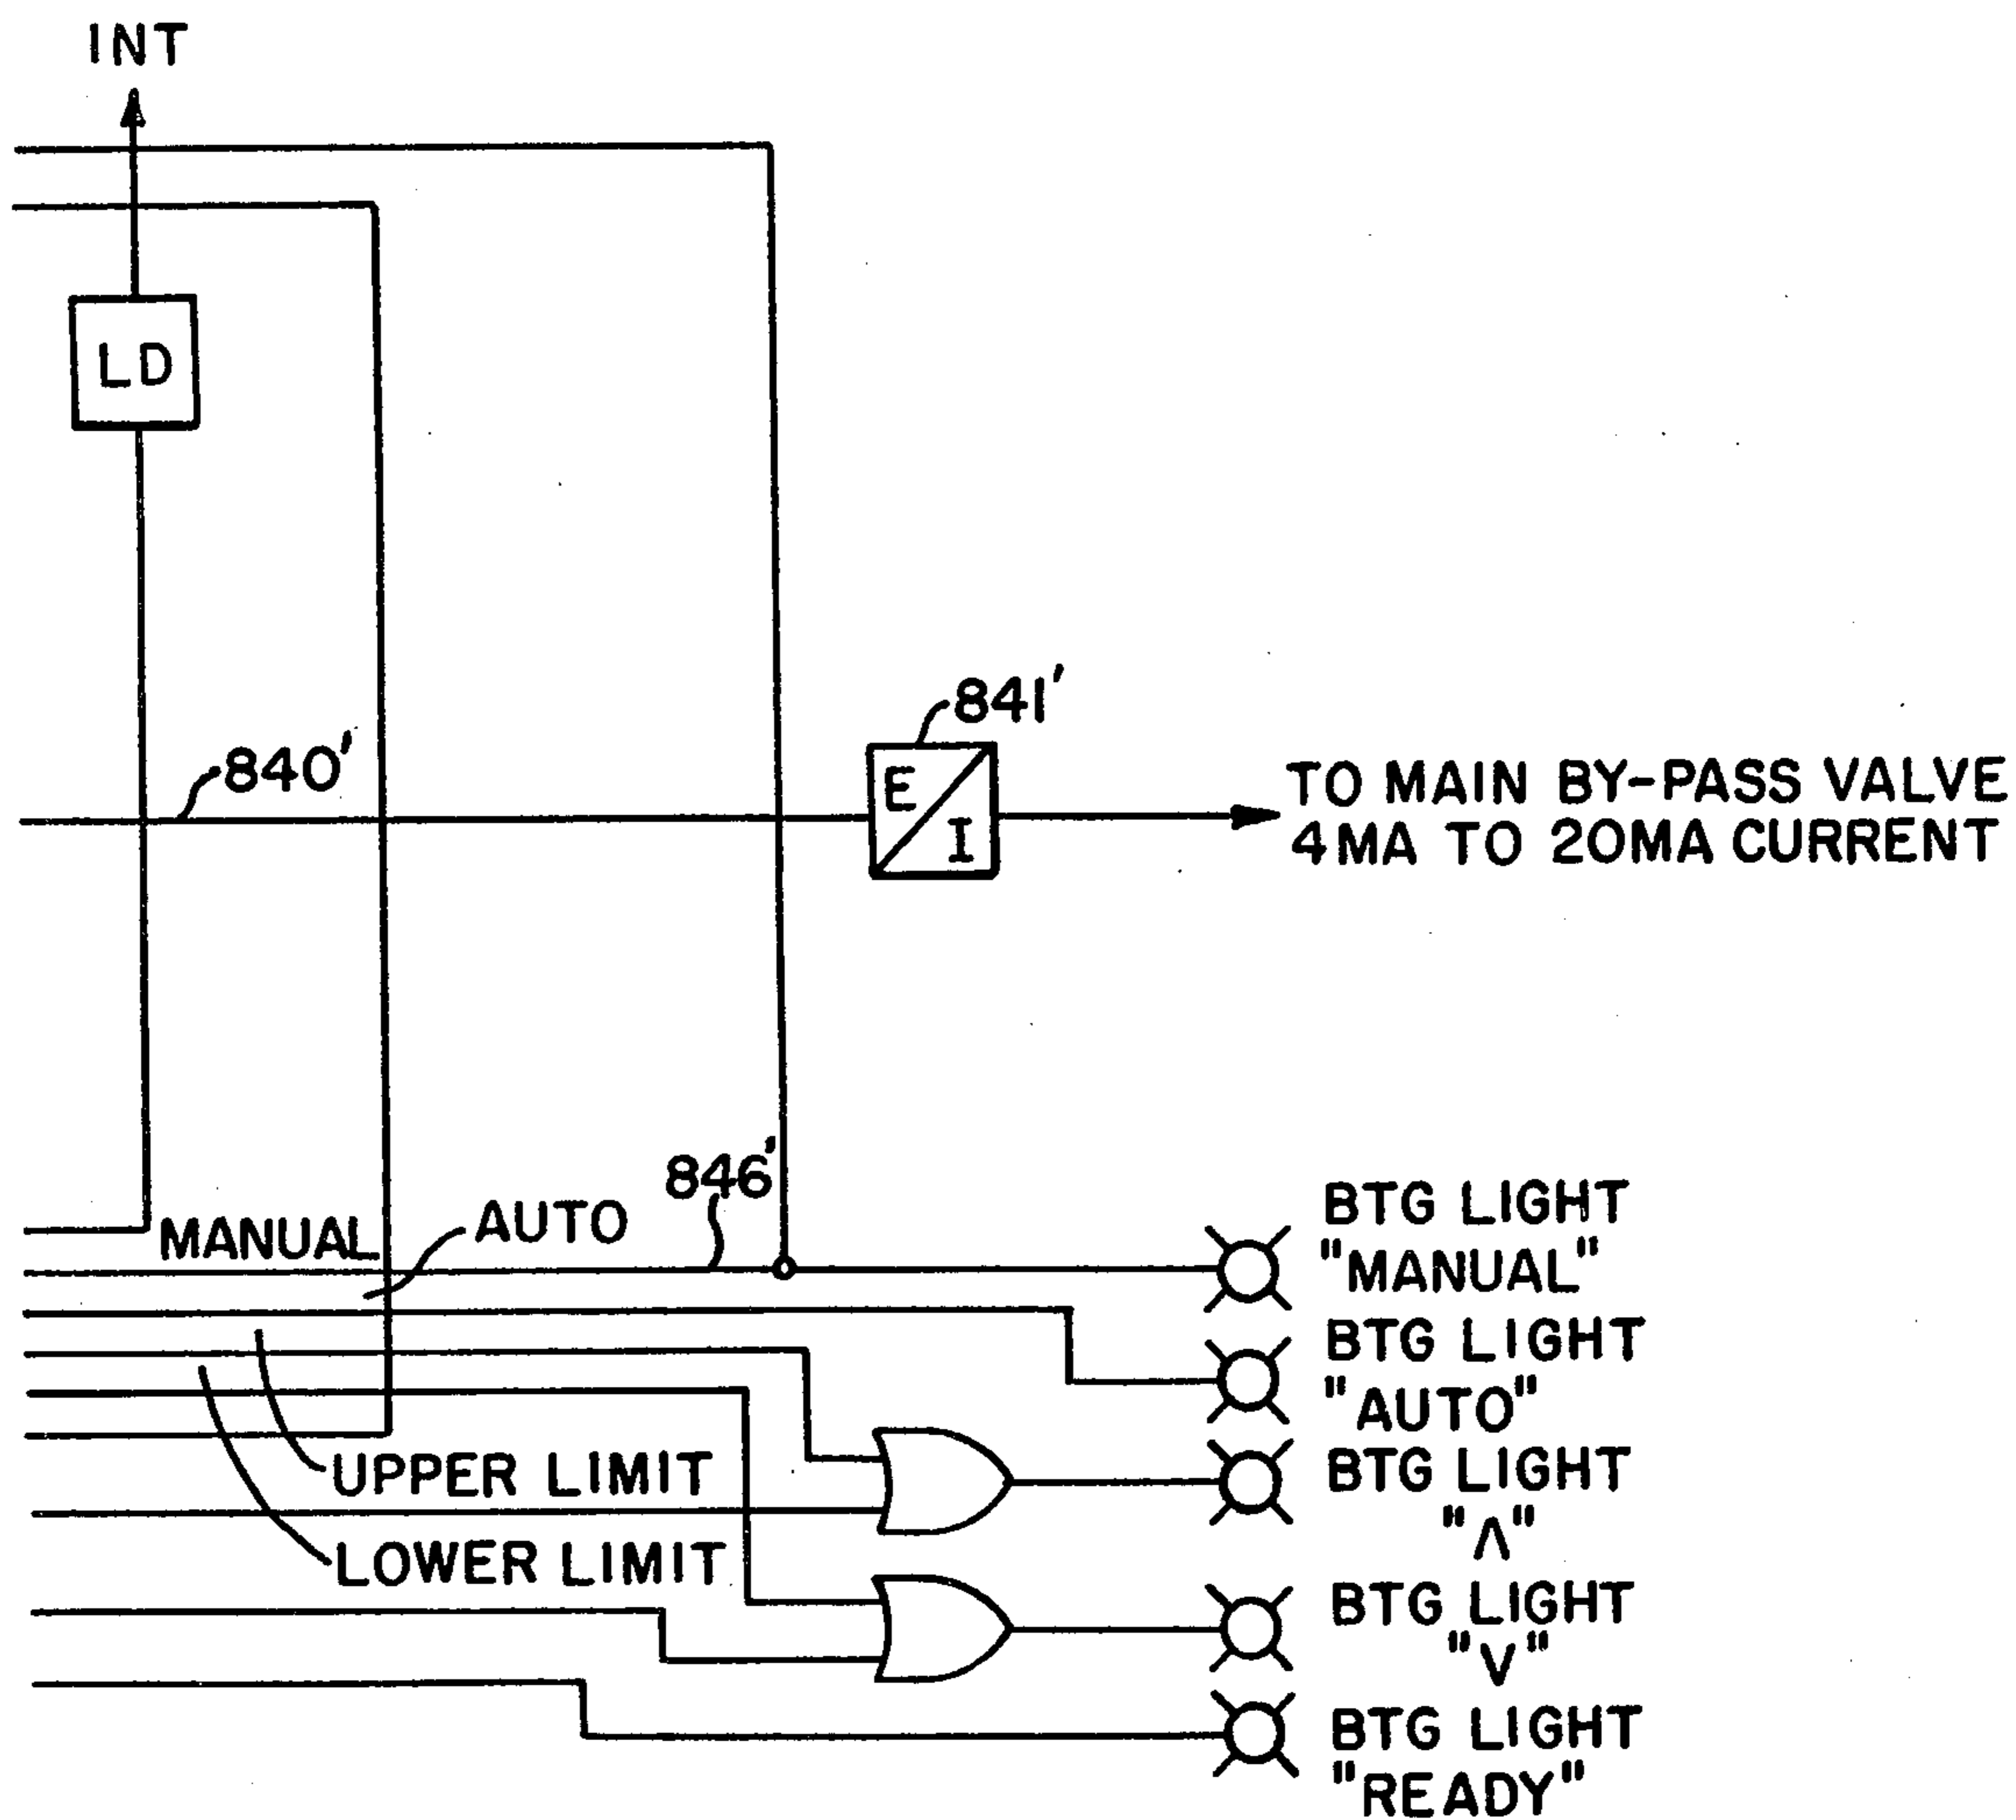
INT

LD

841'

840'

E

I

TO MAIN BY-PASS VALVE 4MA TO 20MA CURRENT

846'

MANUAL

AUTO

BTG LIGHT "MANUAL"

BTG LIGHT "AUTO"

UPPER LIMIT

BTG LIGHT "Λ"

LOWER LIMIT

BTG LIGHT "V"

BTG LIGHT "READY"